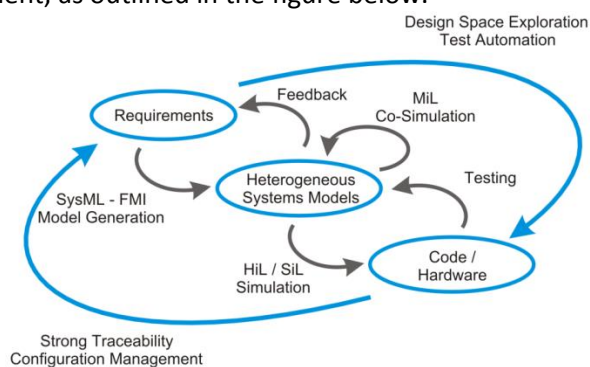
ent), as outlined in the figure below.

Design Space Exploration
Test Automation

Requirements

Feedback

MiL
Co-Simulation

SysML - FMI
Model Generation

Heterogeneous
Systems Models

Testing

HiL / SiL
Simulation

Code /
Hardware

Strong Traceability
Configuration Management